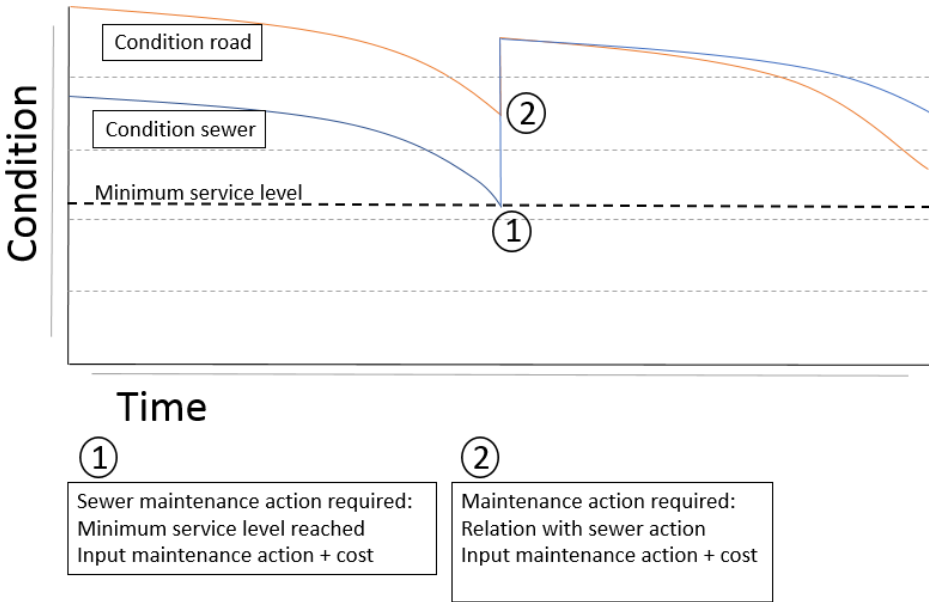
Condition road

Condition sewer

Minimum service level

②

①

Condition

Time

①

Sewer maintenance action required:
Minimum service level reached
Input maintenance action + cost

②

Maintenance action required:
Relation with sewer action
Input maintenance action + cost